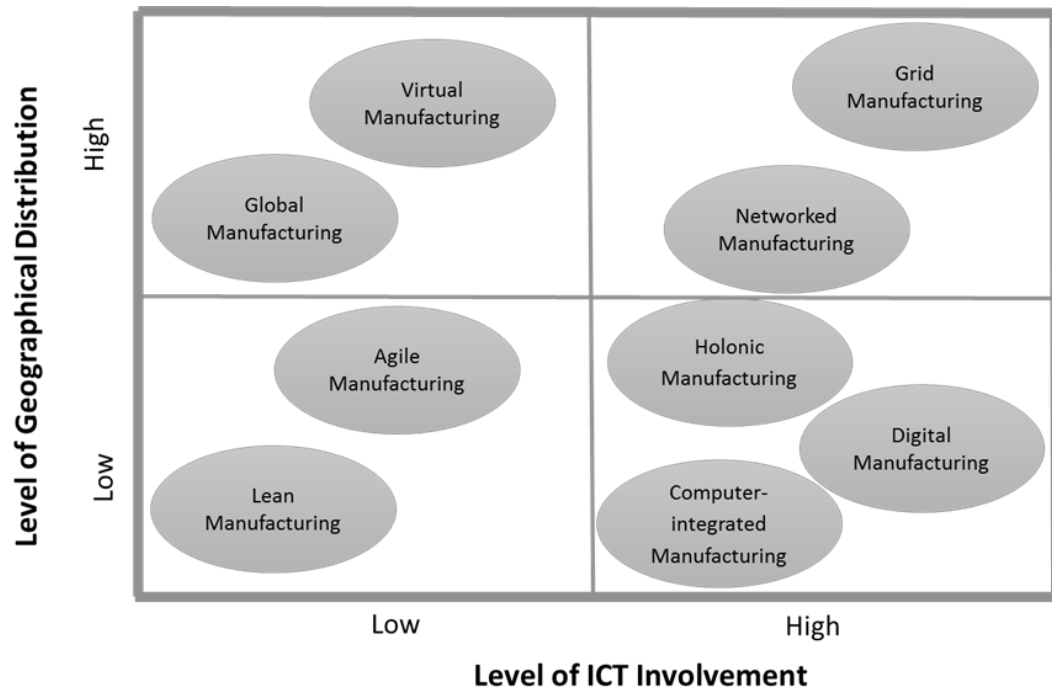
Level of Geographical Distribution

High

Virtual Manufacturing

Global Manufacturing

Grid Manufacturing

Networked Manufacturing

Low

Agile Manufacturing

Lean Manufacturing

Holonic Manufacturing

Digital Manufacturing

Computer-integrated Manufacturing

Low

High

Level of ICT Involvement